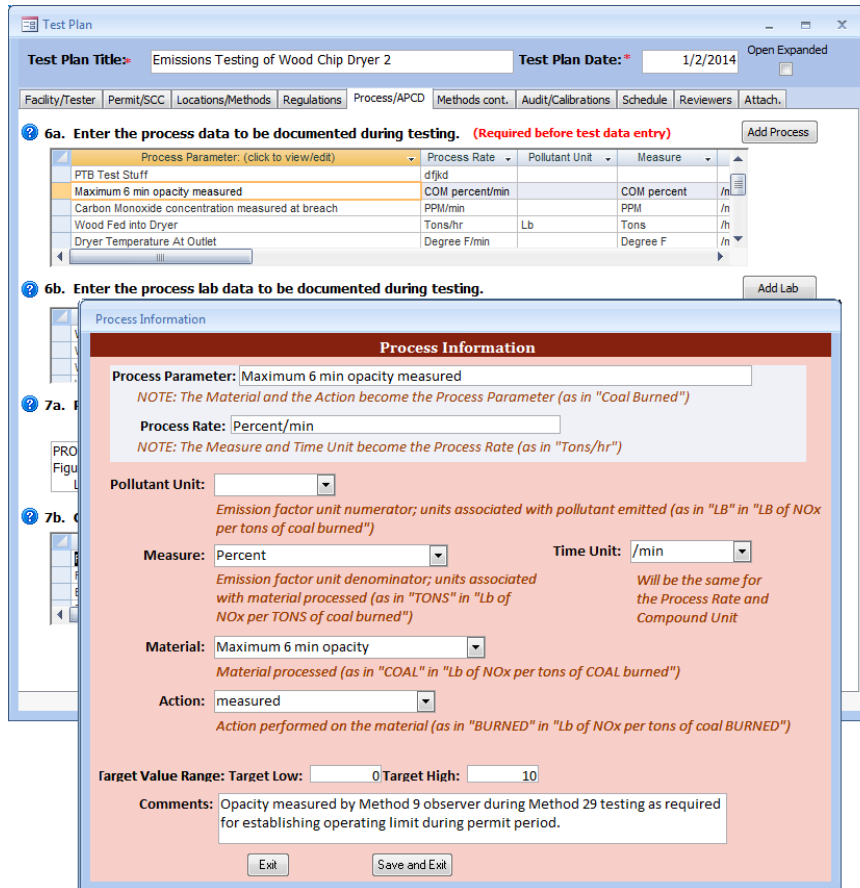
Test Plan

Test Plan Title:* Emissions Testing of Wood Chip Dryer 2

Test Plan Date:* 1/2/2014

Open Expanded

Facility/Tester | Permit/SCC | Locations/Methods | Regulations | Process/APCD | Methods cont. | Audit/Calibrations | Schedule | Reviewers | Attach.

6a. Enter the process data to be documented during testing. (Required before test data entry)

Add Process

| Process Parameter: (click to view/edit) | Process Rate | Pollutant Unit | Measure | |
|---|---|---|---|---|
| PTB Test Stuff | dfjkd | | | |
| Maximum 6 min opacity measured | COM percent/min | | COM percent | /m |
| Carbon Monoxide concentration measured at breach | PPM/min | | PPM | /m |
| Wood Fed into Dryer | Tons/hr | Lb | Tons | /h |
| Dryer Temperature At Outlet | Degree F/min | | Degree F | /m |

6b. Enter the process lab data to be documented during testing.

Add Lab

7a. F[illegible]

PRO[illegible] Figu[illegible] L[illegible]

7b. C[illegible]

Process Information

Process Information

Process Parameter: Maximum 6 min opacity measured

NOTE: The Material and the Action become the Process Parameter (as in "Coal Burned")

Process Rate: Percent/min

NOTE: The Measure and Time Unit become the Process Rate (as in "Tons/hr")

Pollutant Unit:

Emission factor unit numerator; units associated with pollutant emitted (as in "LB" in "LB of NOx per tons of coal burned")

Measure: Percent

Emission factor unit denominator; units associated with material processed (as in "TONS" in "Lb of NOx per TONS of coal burned")

Time Unit: /min

Will be the same for the Process Rate and Compound Unit

Material: Maximum 6 min opacity

Material processed (as in "COAL" in "Lb of NOx per tons of COAL burned")

Action: measured

Action performed on the material (as in "BURNED" in "Lb of NOx per tons of coal BURNED")

Target Value Range: Target Low: 0 Target High: 10

Comments: Opacity measured by Method 9 observer during Method 29 testing as required for establishing operating limit during permit period.

Exit

Save and Exit